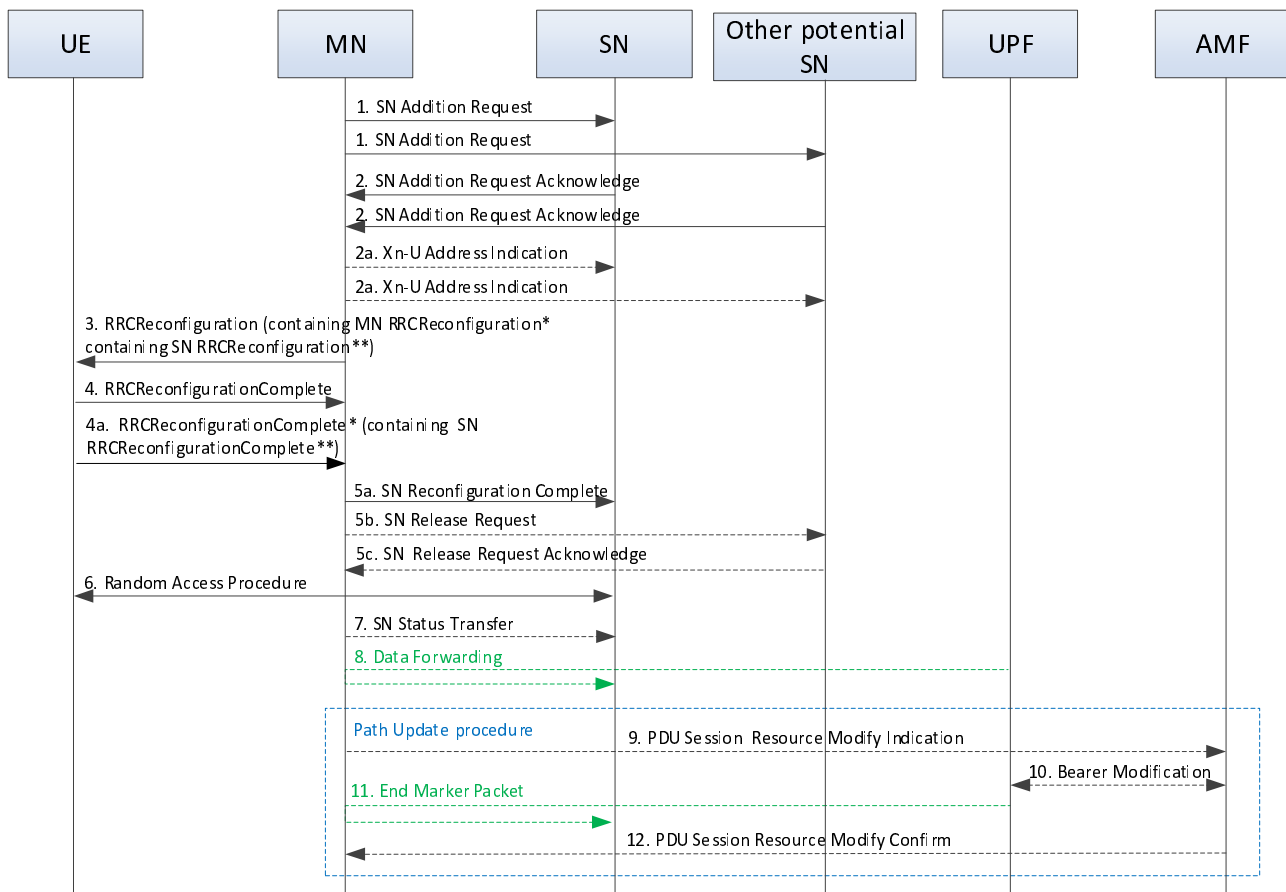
UE

MN

SN

Other potential SN

UPF

AMF

1. SN Addition Request

1. SN Addition Request

2. SN Addition Request Acknowledge

2. SN Addition Request Acknowledge

2a. Xn-U Address Indication

2a. Xn-U Address Indication

3. RRCReconfiguration (containing MN RRCReconfiguration* containing SN RRCReconfiguration**)

4. RRCReconfigurationComplete

4a. RRCReconfigurationComplete* (containing SN RRCReconfigurationComplete**)

5a. SN Reconfiguration Complete

5b. SN Release Request

5c. SN Release Request Acknowledge

6. Random Access Procedure

7. SN Status Transfer

8. Data Forwarding

Path Update procedure

9. PDU Session Resource Modify Indication

10. Bearer Modification

11. End Marker Packet

12. PDU Session Resource Modify Confirm